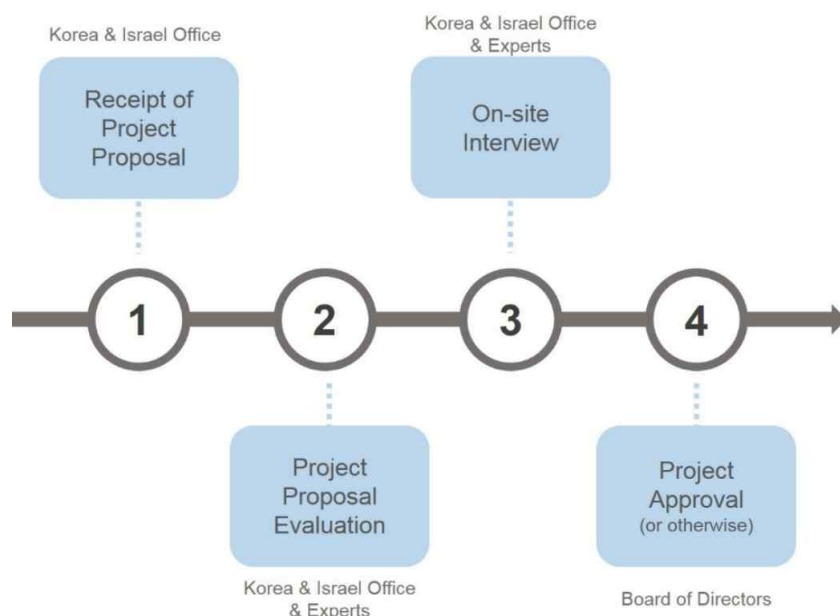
Korea & Israel Office

Receipt of Project Proposal

Korea & Israel Office & Experts

On-site Interview

1

2

3

4

Project Proposal Evaluation

Korea & Israel Office & Experts

Project Approval (or otherwise)

Board of Directors